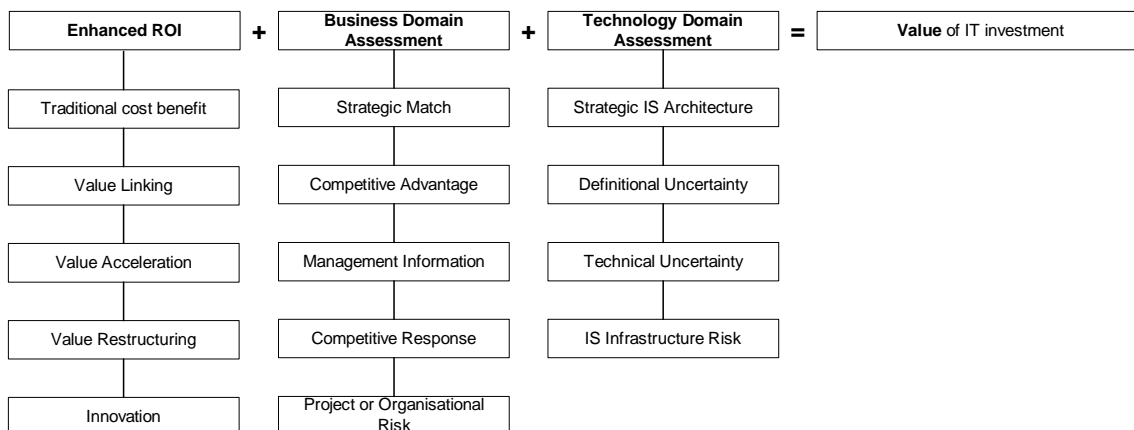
**Enhanced ROI** + **Business Domain Assessment** + **Technology Domain Assessment** = **Value** of IT investment

Traditional cost benefit

Value Linking

Value Acceleration

Value Restructuring

Innovation

Strategic Match

Competitive Advantage

Management Information

Competitive Response

Project or Organisational Risk

Strategic IS Architecture

Definitional Uncertainty

Technical Uncertainty

IS Infrastructure Risk